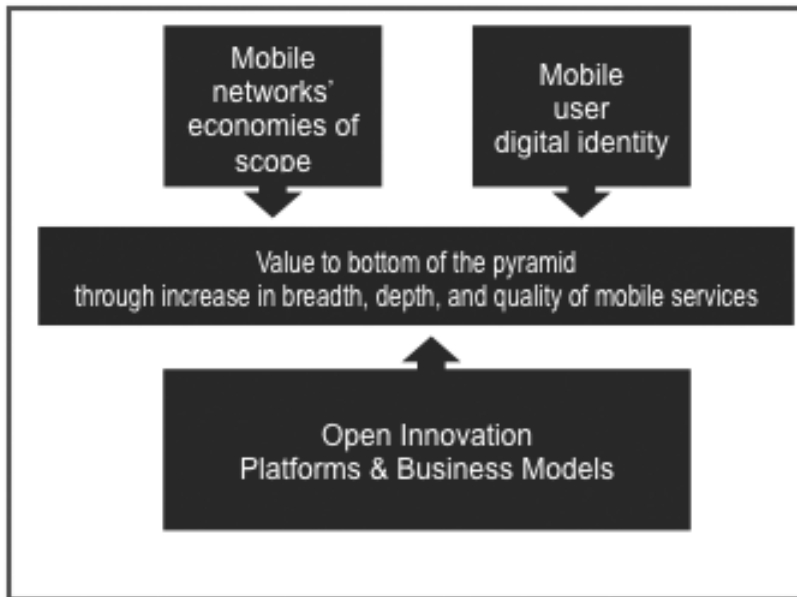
Mobile networks' economies of scope

Mobile user digital identity

Value to bottom of the pyramid through increase in breadth, depth, and quality of mobile services

Open Innovation Platforms & Business Models